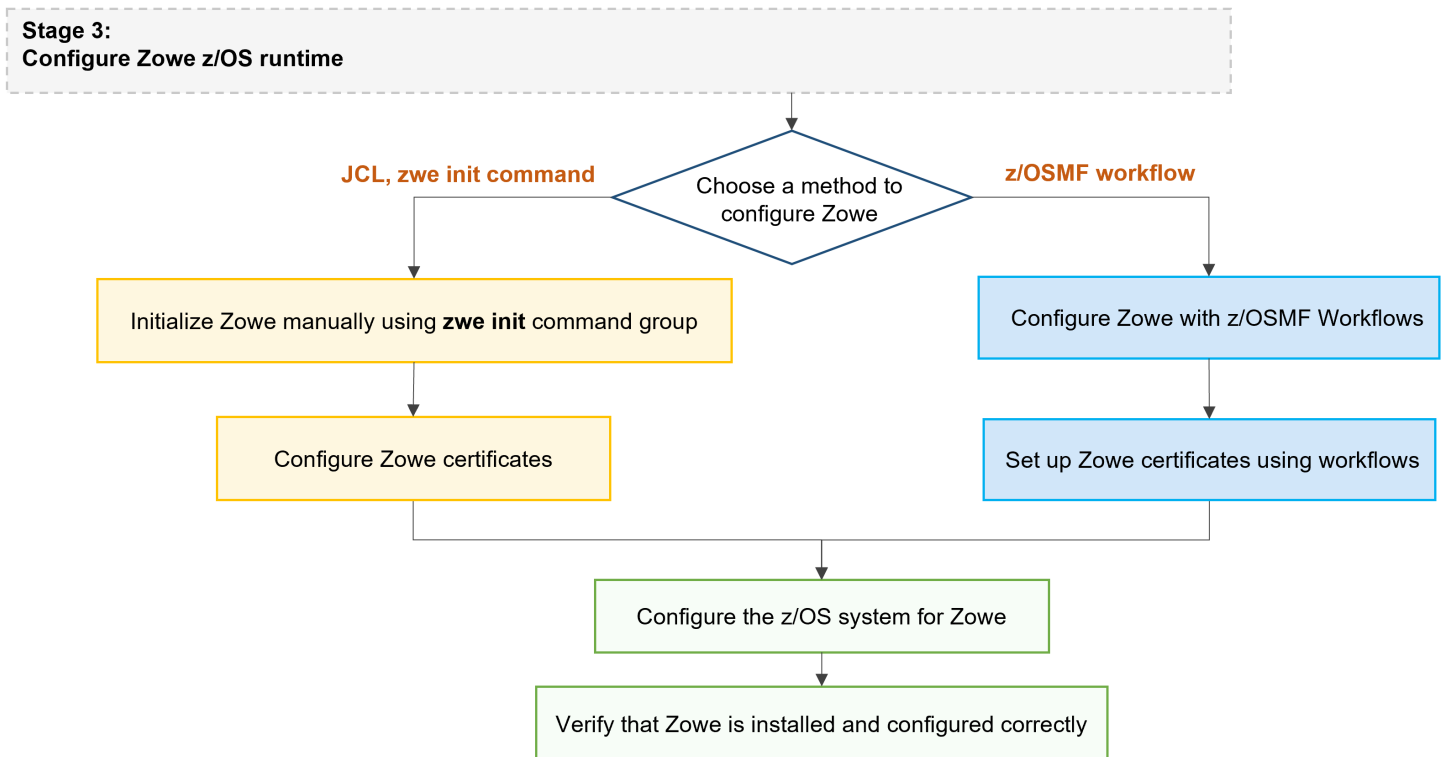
Stage 3:
Configure Zowe z/OS runtime

JCL, zwe init command

Choose a method to configure Zowe

z/OSMF workflow

Initialize Zowe manually using **zwe init** command group

Configure Zowe with z/OSMF Workflows

Configure Zowe certificates

Set up Zowe certificates using workflows

Configure the z/OS system for Zowe

Verify that Zowe is installed and configured correctly